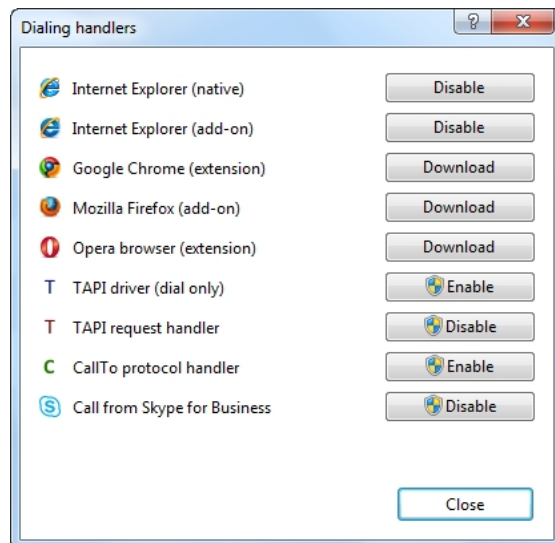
Dialing handlers

?

X

Internet Explorer (native)
Disable

Internet Explorer (add-on)
Disable

Google Chrome (extension)
Download

Mozilla Firefox (add-on)
Download

Opera browser (extension)
Download

T TAPI driver (dial only)
Enable

T TAPI request handler
Disable

C CallTo protocol handler
Enable

Call from Skype for Business
Disable

Close